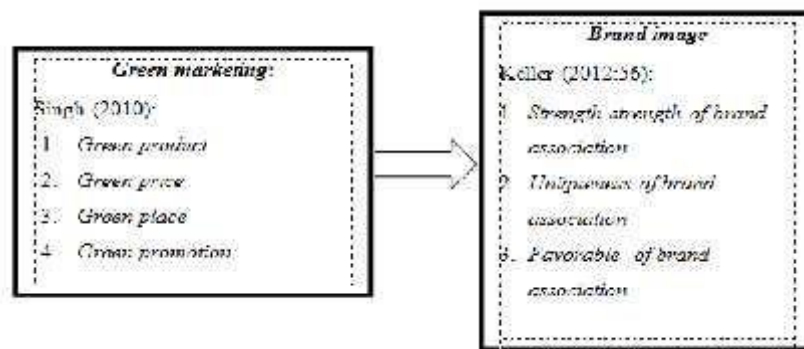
Green marketing:

Singh (2010):

1. Green product
2. Green price
3. Green place
4. Green promotion

Brand image

Keller (2012:56):

1. Strength strength of brand association
2. Uniqueness of brand association
3. Favorable of brand association